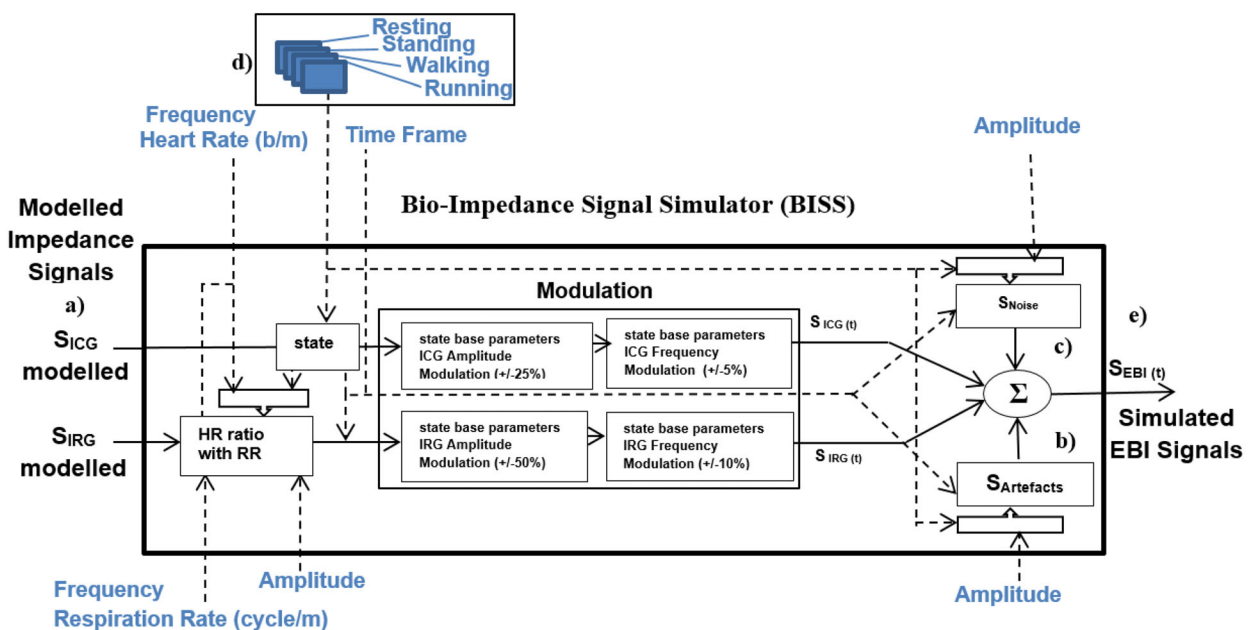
d)

Resting
Standing
Walking
Running

Frequency
Heart Rate (b/m)

Time Frame

Amplitude

Bio-Impedance Signal Simulator (BISS)

Modelled
Impedance
Signals

a)

$S_{ICG}$
modelled

$S_{IRG}$
modelled

state

HR ratio
with RR

Modulation

state base parameters
ICG Amplitude
Modulation (+/-25%)

state base parameters
ICG Frequency
Modulation (+/-5%)

state base parameters
IRG Amplitude
Modulation (+/-50%)

state base parameters
IRG Frequency
Modulation (+/-10%)

$S_{ICG\ (t)}$

$S_{IRG\ (t)}$

$S_{Noise}$

$\Sigma$

$S_{Artefacts}$

c)

b)

e)

$S_{EBI\ (t)}$

Simulated
EBI Signals

Frequency
Respiration Rate (cycle/m)

Amplitude

Amplitude